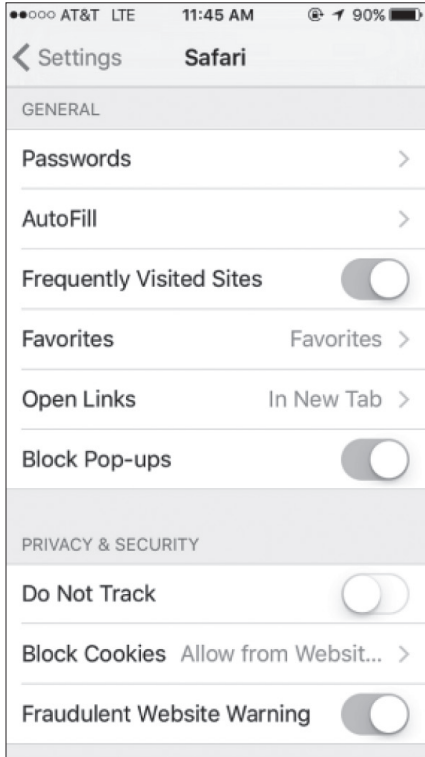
●●○○○ AT&T LTE 11:45 AM 90%

< Settings Safari

GENERAL

Passwords >

AutoFill >

Frequently Visited Sites

Favorites Favorites >

Open Links In New Tab >

Block Pop-ups

PRIVACY & SECURITY

Do Not Track

Block Cookies Allow from Websit... >

Fraudulent Website Warning